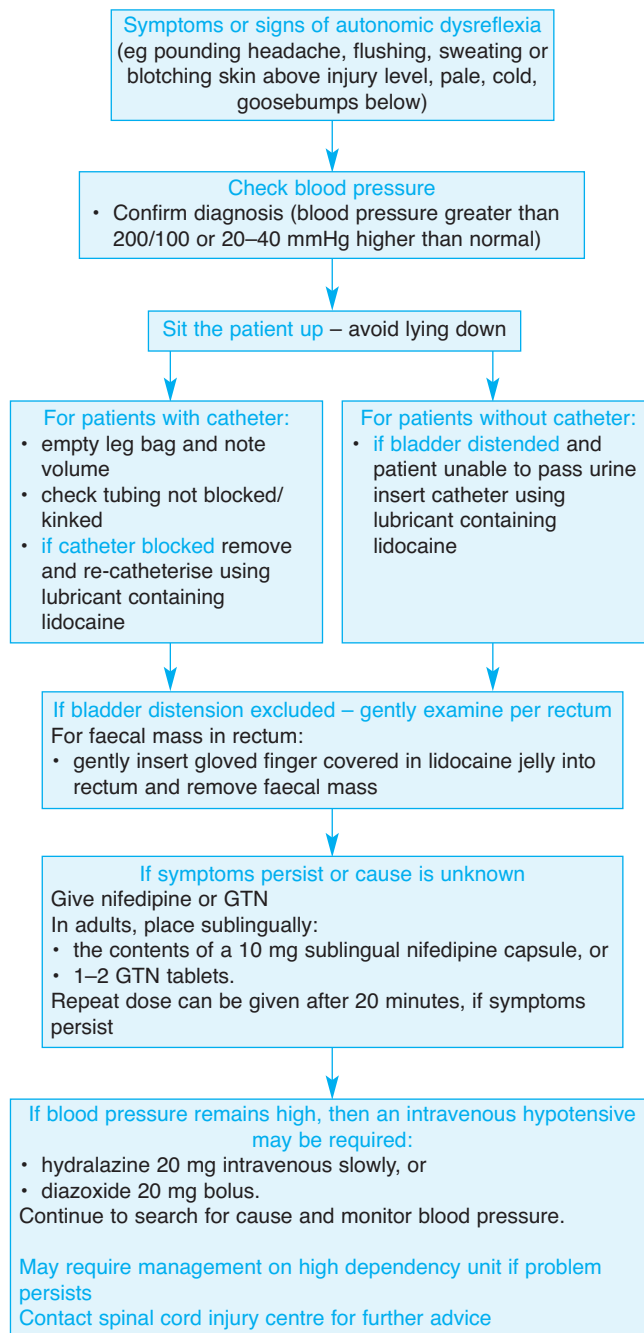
Symptoms or signs of autonomic dysreflexia
(eg pounding headache, flushing, sweating or blotching skin above injury level, pale, cold, goosebumps below)

Check blood pressure
• Confirm diagnosis (blood pressure greater than 200/100 or 20–40 mmHg higher than normal)

Sit the patient up – avoid lying down

For patients with catheter:
• empty leg bag and note volume
• check tubing not blocked/ kinked
• if catheter blocked remove and re-catheterise using lubricant containing lidocaine

For patients without catheter:
• if bladder distended and patient unable to pass urine insert catheter using lubricant containing lidocaine

If bladder distension excluded – gently examine per rectum
For faecal mass in rectum:
• gently insert gloved finger covered in lidocaine jelly into rectum and remove faecal mass

If symptoms persist or cause is unknown
Give nifedipine or GTN
In adults, place sublingually:
• the contents of a 10 mg sublingual nifedipine capsule, or
• 1–2 GTN tablets.
Repeat dose can be given after 20 minutes, if symptoms persist

If blood pressure remains high, then an intravenous hypotensive may be required:
• hydralazine 20 mg intravenous slowly, or
• diazoxide 20 mg bolus.
Continue to search for cause and monitor blood pressure.

May require management on high dependency unit if problem persists
Contact spinal cord injury centre for further advice